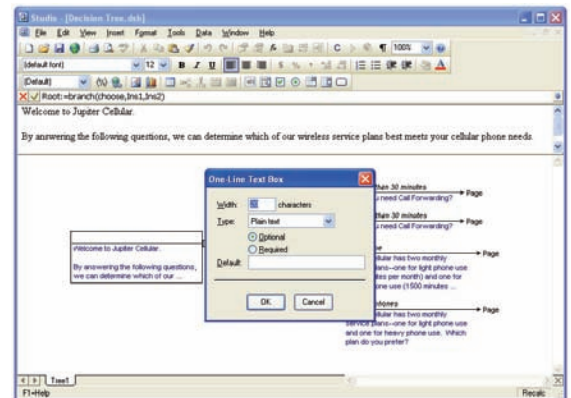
Studio - [Decision Tree.dxb]

File Edit View Insert Format Tools Data Window Help

100%

(default font) 12 B I U

(Default)

Root:=branch(choose,Ins1,Ins2)

Welcome to Jupiter Cellular.

By answering the following questions, we can determine which of our wireless service plans best meets your cellular phone needs.

One Line Text Box

Width: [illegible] characters

Type: Plain text

Optional

Required

Default:

OK Cancel

Welcome to Jupiter Cellular.

By answering the following questions, we can determine which of our ...

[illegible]han 30 minutes
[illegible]u need Call Forwarding?

Page

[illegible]han 30 minutes
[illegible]u need Call Forwarding?

Page

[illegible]e
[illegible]llular has two monthly
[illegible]ans--one for light phone use
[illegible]es per month) and one for
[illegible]ne use (1500 minutes ...

Page

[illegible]phones
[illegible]llular has two monthly
service plans--one for light phone use and one for heavy phone use. Which plan do you prefer?

Page

Tree1

F1=Help

Recalc